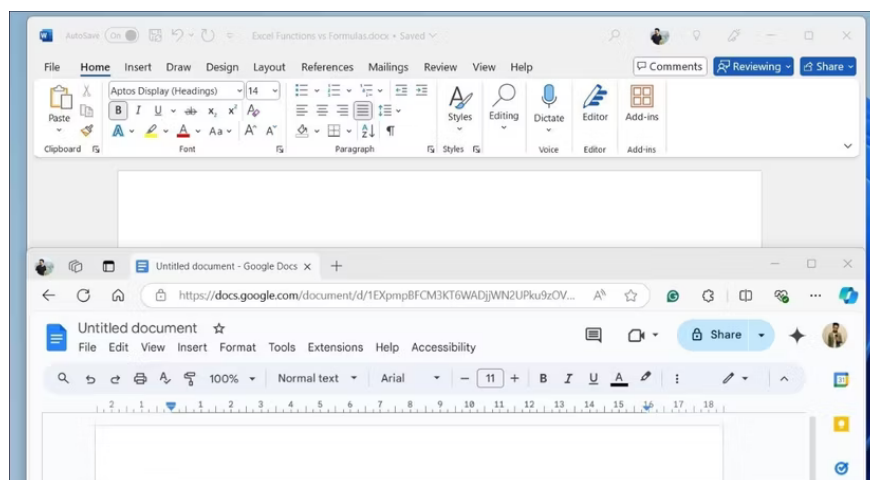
AutoSave On Excel Functions vs Formulas.docx • Saved

File Home Insert Draw Design Layout References Mailings Review View Help Comments Reviewing Share

Aptos Display (Headings) 14
B I U ab $x_2$ $x^2$
A Aa A^ A^
Paste
Clipboard Font Paragraph Styles Voice Editor Add-ins
Styles Editing Dictate Editor Add-ins

Untitled document - Google Docs ×
https://docs.google.com/document/d/1EXpmpBFCM3KT6WADjWN2UPku9zOV...

Untitled document
File Edit View Insert Format Tools Extensions Help Accessibility
Share
100% Normal text Arial 11 B I U A
2 1 1 2 3 4 5 6 7 8 9 10 11 12 13 14 15 16 17 18